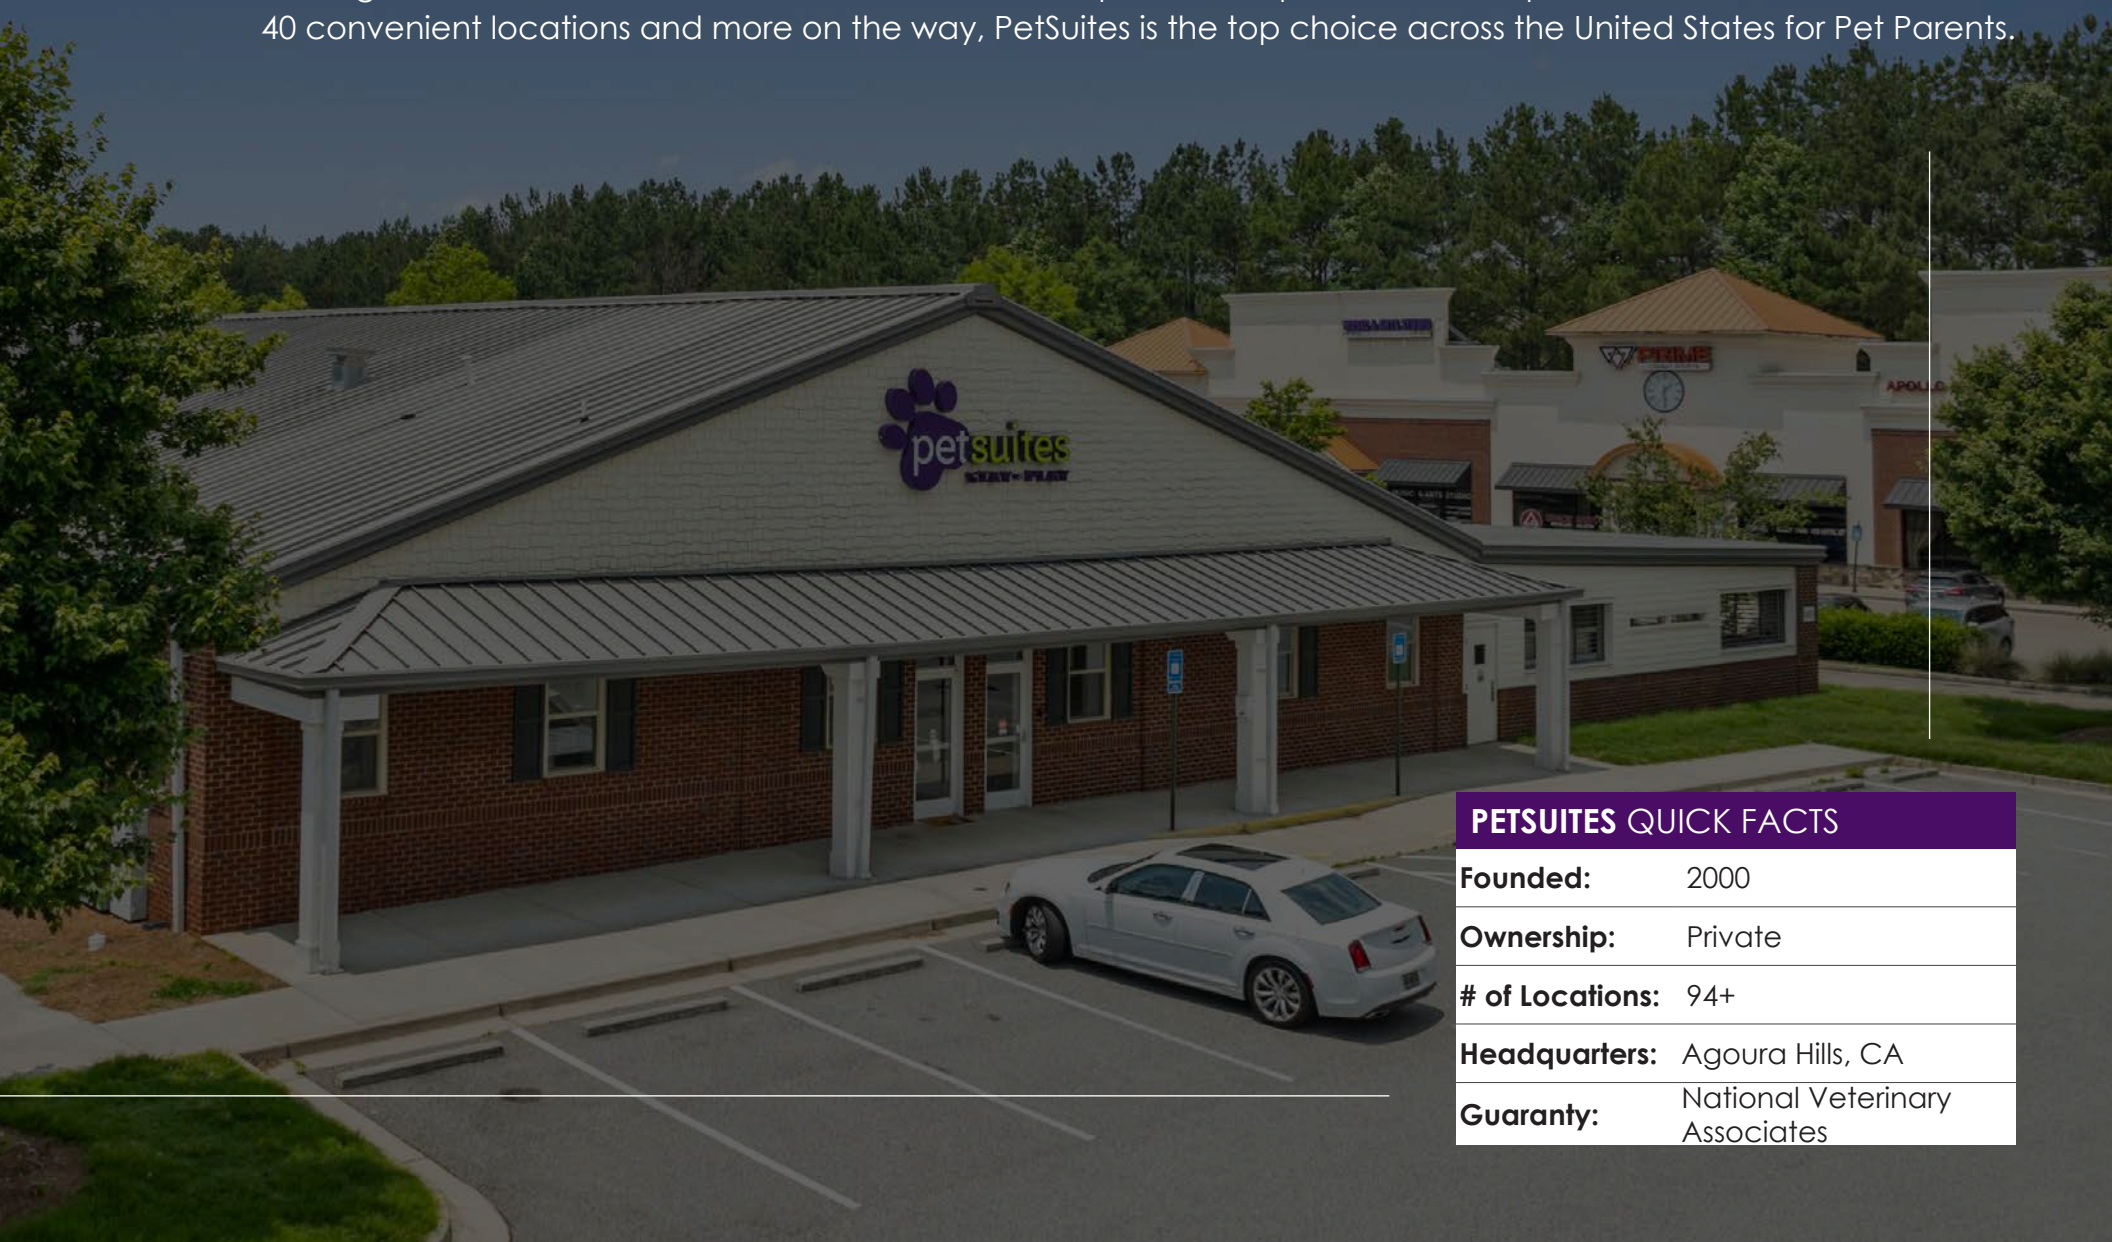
40 convenient locations and more on the way, PetSuites is the top choice across the United States for Pet Parents.

petsuites STAY • PLAY

PRIME

APOLLO

**PETSUITES** QUICK FACTS

| | |
|---|---|
| **Founded:** | 2000 |
| **Ownership:** | Private |
| **# of Locations:** | 94+ |
| **Headquarters:** | Agoura Hills, CA |
| **Guaranty:** | National Veterinary Associates |